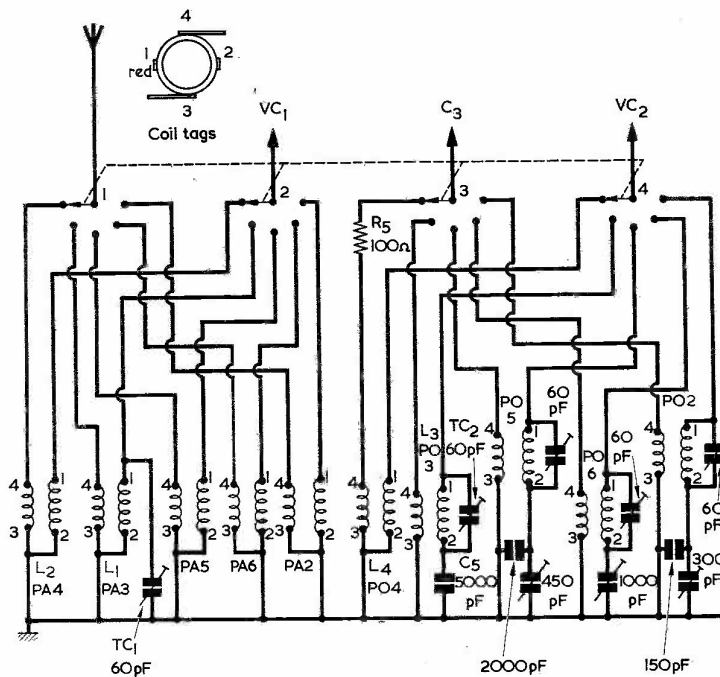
4
1
red
2
3
Coil tags

$VC_1$
$C_3$
$VC_2$

1
2
3
4

$R_5$
100Ω

4 1
3 2
$L_2$
PA4

4 1
3 2
$L_1$
PA3

$TC_1$
60pF

4 1
3 2
PA5

4 1
3 2
PA6

4 1
3 2
PA2

4 1
3
$L_4$
PO4

$L_3$
PO
3
4

$TC_2$
60pF
1
2
3

$C_5$
5000
pF

PO
5
4
1
2

60
pF

450
pF

2000pF

4
3

PO
6
1
2

60
pF

1000
pF

150pF

300
pF

PO2
4
1
2

60
pF